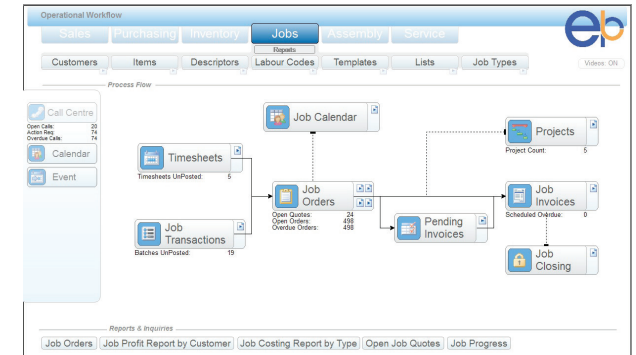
Operational Workflow

Sales Purchasing Inventory Jobs Assembly Service

Repairs

eb

Customers Items Descriptors Labour Codes Templates Lists Job Types

Videos: ON

Process Flow

Call Centre
Open Calls: 20
Action Req: 74
Overdue Calls: 74

Calendar

Event

Job Calendar

Projects
Project Count: 5

Timesheets
Timesheets UnPosted: 5

Job Orders
Open Quotes: 24
Open Orders: 498
Overdue Orders: 498

Pending Invoices

Job Invoices
Scheduled Overdue: 0

Job Transactions
Batches UnPosted: 19

Job Closing

Reports & Inquiries

Job Orders | Job Profit Report by Customer | Job Costing Report by Type | Open Job Quotes | Job Progress